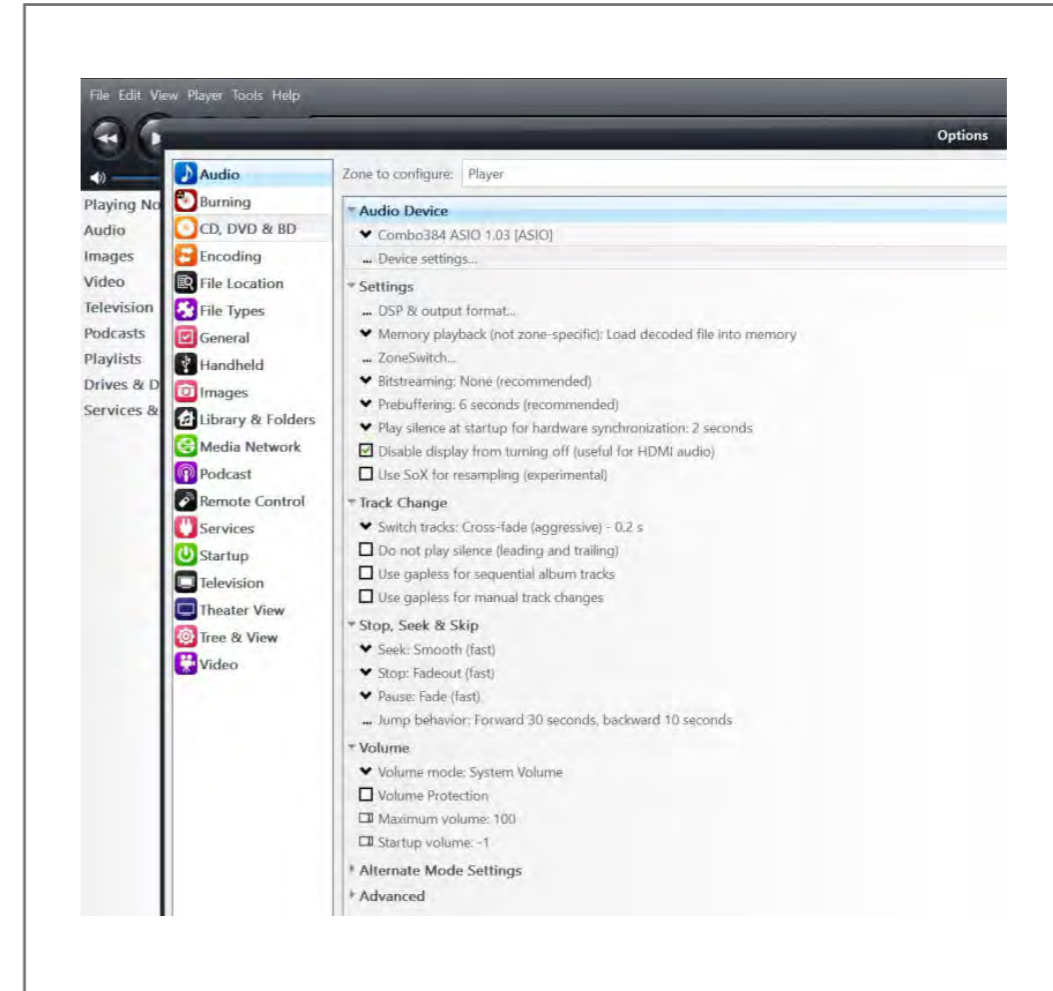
File Edit View Player Tools Help

Options

Playing No
Audio
Images
Video
Television
Podcasts
Playlists
Drives & D
Services &

Audio
Burning
CD, DVD & BD
Encoding
File Location
File Types
General
Handheld
Images
Library & Folders
Media Network
Podcast
Remote Control
Services
Startup
Television
Theater View
Tree & View
Video

Zone to configure: Player

Audio Device
Combo384 ASIO 1.03 [ASIO]
... Device settings...

Settings
... DSP & output format...
Memory playback (not zone-specific): Load decoded file into memory
... ZoneSwitch...
Bitstreaming: None (recommended)
Prebuffering: 6 seconds (recommended)
Play silence at startup for hardware synchronization: 2 seconds
Disable display from turning off (useful for HDMI audio)
Use SoX for resampling (experimental)

Track Change
Switch tracks: Cross-fade (aggressive) - 0.2 s
Do not play silence (leading and trailing)
Use gapless for sequential album tracks
Use gapless for manual track changes

Stop, Seek & Skip
Seek: Smooth (fast)
Stop: Fadeout (fast)
Pause: Fade (fast)
... Jump behavior: Forward 30 seconds, backward 10 seconds

Volume
Volume mode: System Volume
Volume Protection
Maximum volume: 100
Startup volume: -1

Alternate Mode Settings

Advanced